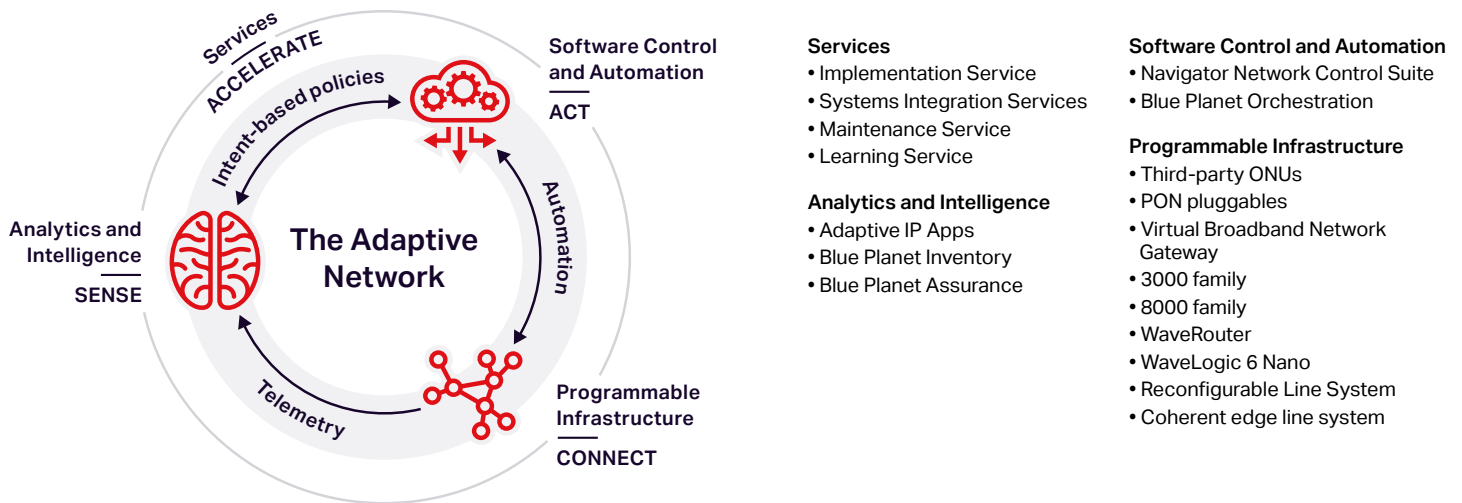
Services
ACCELERATE

Intent-based policies

Software Control and Automation
ACT

Automation

Analytics and Intelligence
SENSE

The Adaptive Network

Telemetry

Programmable Infrastructure
CONNECT

Services
• Implementation Service
• Systems Integration Services
• Maintenance Service
• Learning Service

Analytics and Intelligence
• Adaptive IP Apps
• Blue Planet Inventory
• Blue Planet Assurance

Software Control and Automation
• Navigator Network Control Suite
• Blue Planet Orchestration

Programmable Infrastructure
• Third-party ONUs
• PON pluggables
• Virtual Broadband Network Gateway
• 3000 family
• 8000 family
• WaveRouter
• WaveLogic 6 Nano
• Reconfigurable Line System
• Coherent edge line system